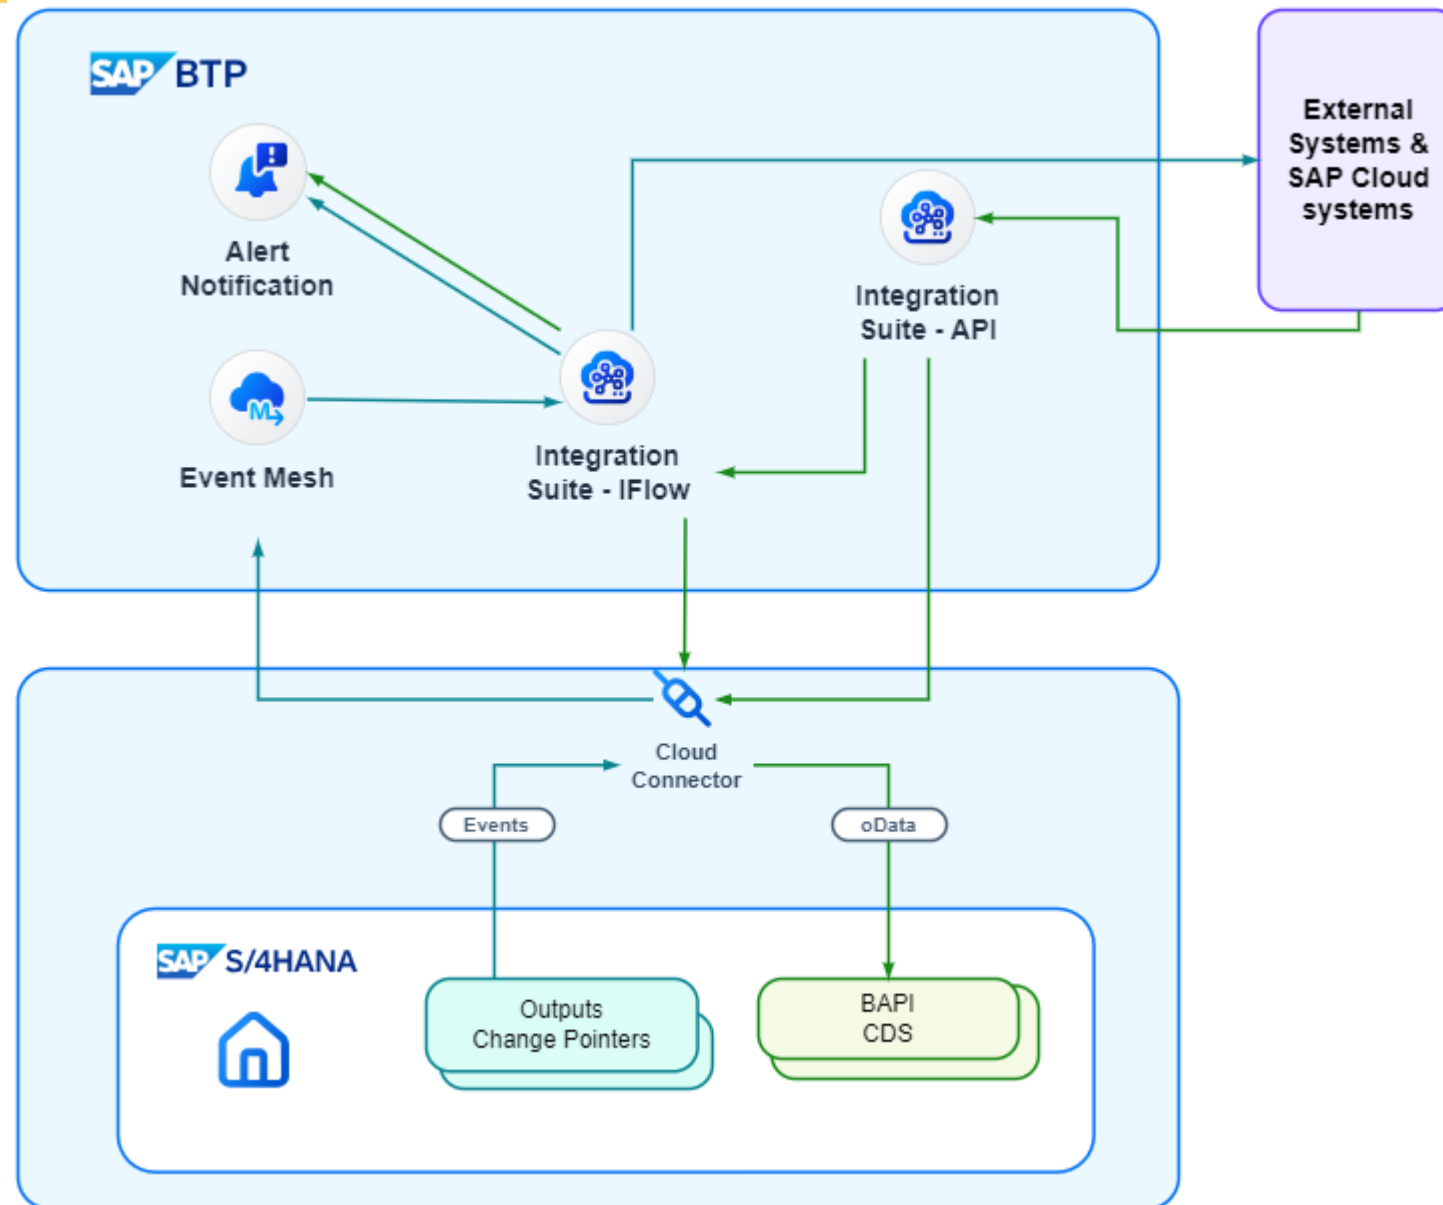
SAP BTP

Alert Notification

Event Mesh

Integration Suite - IFlow

Integration Suite - API

External Systems & SAP Cloud systems

Cloud Connector

Events

oData

SAP S/4HANA

Outputs
Change Pointers

BAPI
CDS